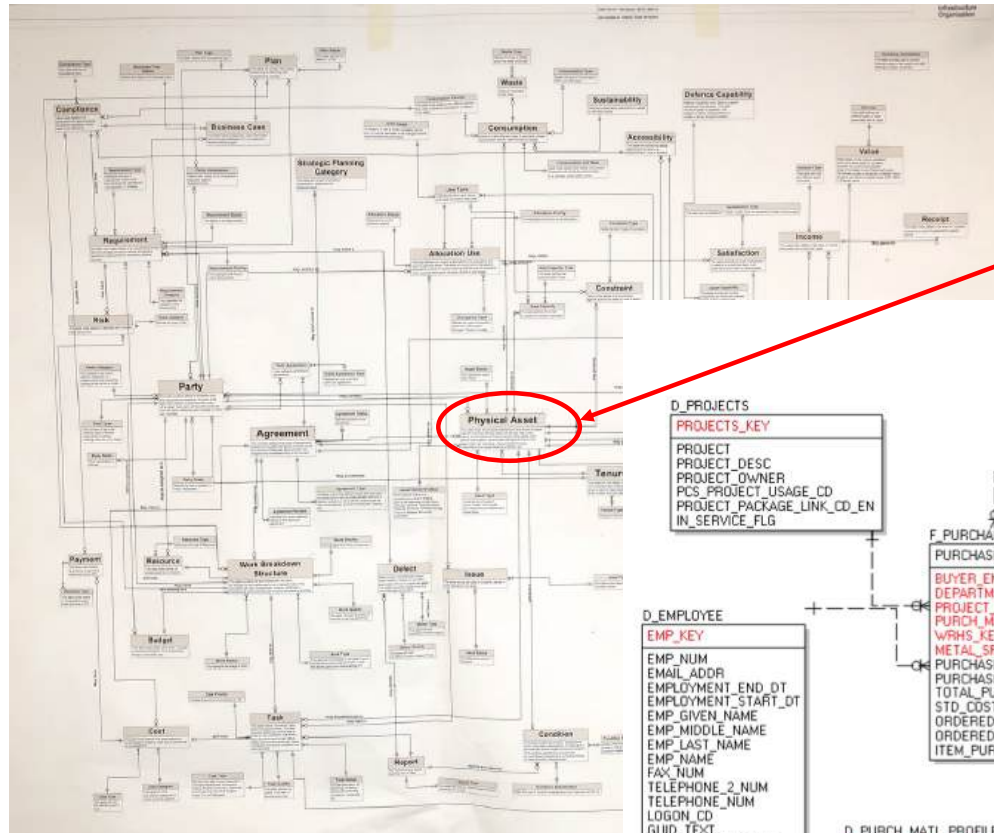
Infrastructure Organisation

Plan

Waste

Compliance

Business Case

Consumption

Sustainability

Defence Capability

Accessibility

Value

Strategic Planning Category

Receipt

Requirement

Allocation Use

Satisfaction

Income

Constraint

Risk

Party

Physical Asset

Agreement

Tenure

Payment

Resource

Work Breakdown Structure

Defect

Issue

Budget

Cost

Task

Report

Condition

D_PROJECTS

| PROJECTS_KEY |
|---|
| PROJECT<br>PROJECT_DESC<br>PROJECT_OWNER<br>PCS_PROJECT_USAGE_CD<br>PROJECT_PACKAGE_LINK_CD_EN<br>IN_SERVICE_FLG |

F_PURCHA

| PURCHAS |
|---|
| BUYER_EN<br>DEPARTM<br>PROJECT_<br>PURCH_M<br>WRHS_KE<br>METAL_SF<br>PURCHAS<br>PURCHAS<br>TOTAL_PU<br>STD_COST<br>ORDERED<br>ORDERED<br>ITEM_PUR |

D_EMPLOYEE

| EMP_KEY |
|---|
| EMP_NUM<br>EMAIL_ADDR<br>EMPLOYMENT_END_DT<br>EMPLOYMENT_START_DT<br>EMP_GIVEN_NAME<br>EMP_MIDDLE_NAME<br>EMP_LAST_NAME<br>EMP_NAME<br>FAX_NUM<br>TELEPHONE_2_NUM<br>TELEPHONE_NUM<br>LOGON_CD<br>GUID_TEXT |

D_PURCH_MATL_PROFIL